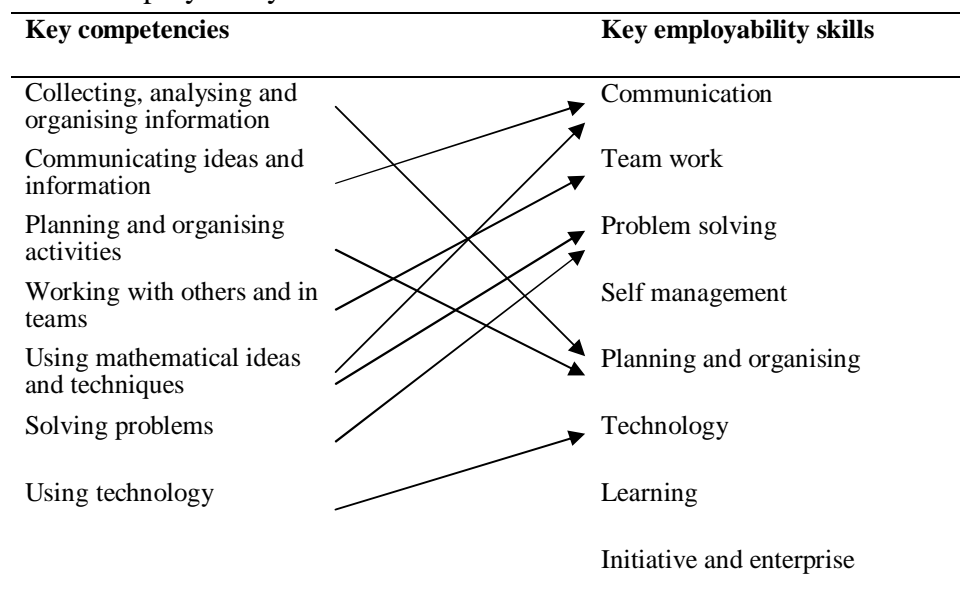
Key competencies

Collecting, analysing and organising information

Communicating ideas and information

Planning and organising activities

Working with others and in teams

Using mathematical ideas and techniques

Solving problems

Using technology

Key employability skills

Communication

Team work

Problem solving

Self management

Planning and organising

Technology

Learning

Initiative and enterprise